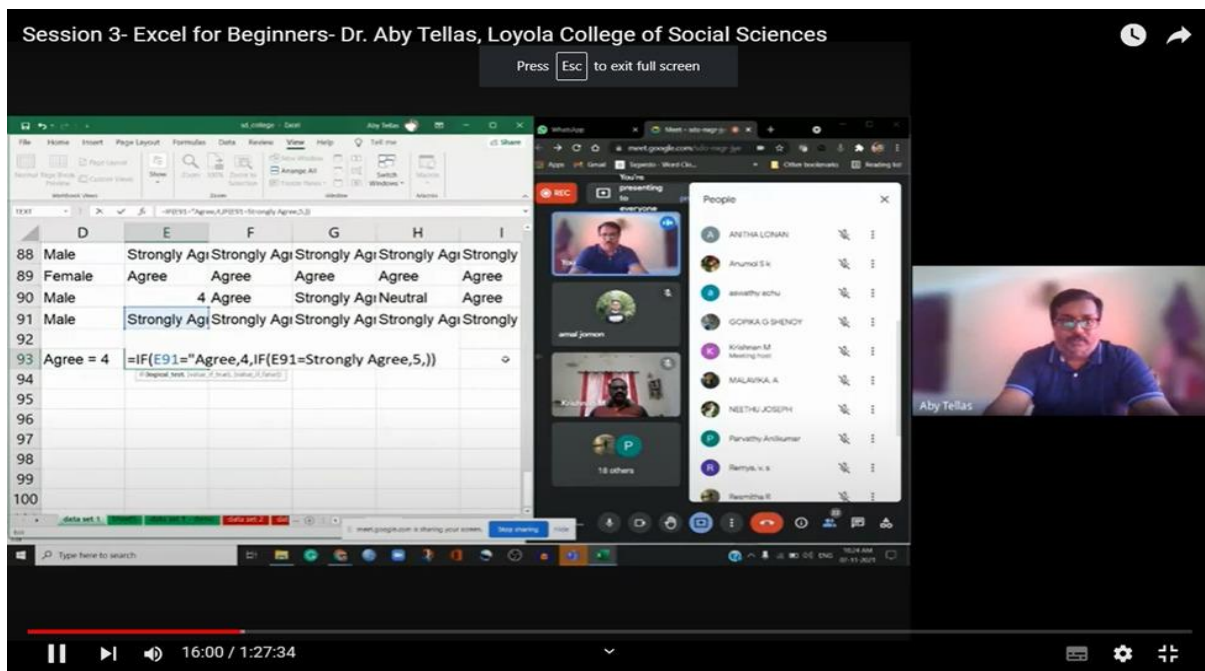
Session 3- Excel for Beginners- Dr. Aby Tellas, Loyola College of Social Sciences

Press Esc to exit full screen

sd_college - Excel

Aby Tellas

File Home Insert Page Layout Formulas Data Review View Help Tell me Share

TEXT

=IF(E91="Agree,4,IF(E91=Strongly Agree,5,))

| | D | E | F | G | H | I |
|---|---|---|---|---|---|---|
| 88 | Male | Strongly Agı | Strongly Agı | Strongly Agı | Strongly Agı | Strongly |
| 89 | Female | Agree | Agree | Agree | Agree | Agree |
| 90 | Male | 4 | Agree | Strongly Agı | Neutral | Agree |
| 91 | Male | Strongly Agı | Strongly Agı | Strongly Agı | Strongly Agı | Strongly |
| 92 | | | | | | |
| 93 | Agree = 4 | =IF(E91="Agree,4,IF(E91=Strongly Agree,5,)) | | | | |
| 94 | | | | | | |
| 95 | | | | | | |
| 96 | | | | | | |
| 97 | | | | | | |
| 98 | | | | | | |
| 99 | | | | | | |
| 100 | | | | | | |

IF(logical_test, [value_if_true], [value_if_false])

data set 1

meet.google.com is sharing your screen. Stop sharing Hide

Type here to search

WhatsApp

Meet

meet.google.com

REC

You're presenting to everyone

People

ANITHA LONAN

Arumol S k

aswathy achu

GOPIKA G SHENOY

Krishnan M
Meeting host

MALAVIKA. A

NEETHU JOSEPH

Parvathy Anilkumar

Remya. v. s

Resmitha R

amal jomon

18 others

Aby Tellas

16:00 / 1:27:34